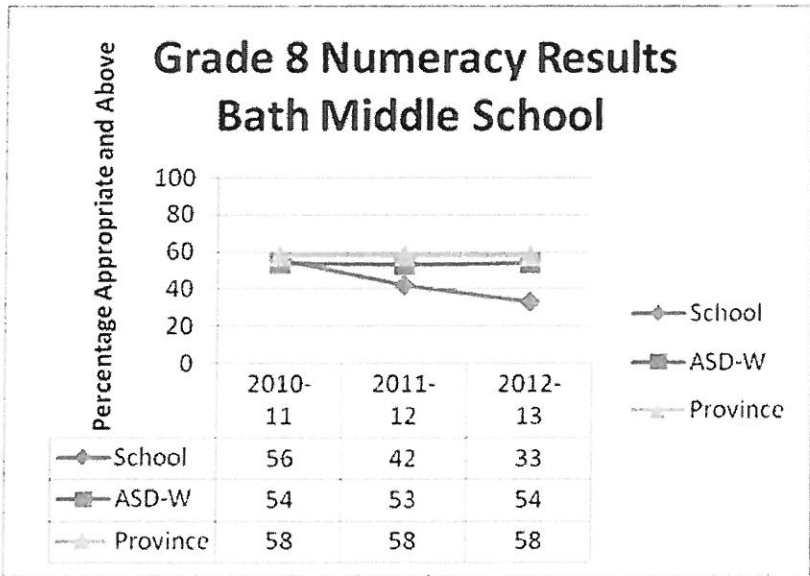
Grade 8 Numeracy Results
Bath Middle School

Percentage Appropriate and Above

100
80
60
40
20
0

School
ASD-W
Province

| | 2010-11 | 2011-12 | 2012-13 |
|---|---|---|---|
| School | 56 | 42 | 33 |
| ASD-W | 54 | 53 | 54 |
| Province | 58 | 58 | 58 |